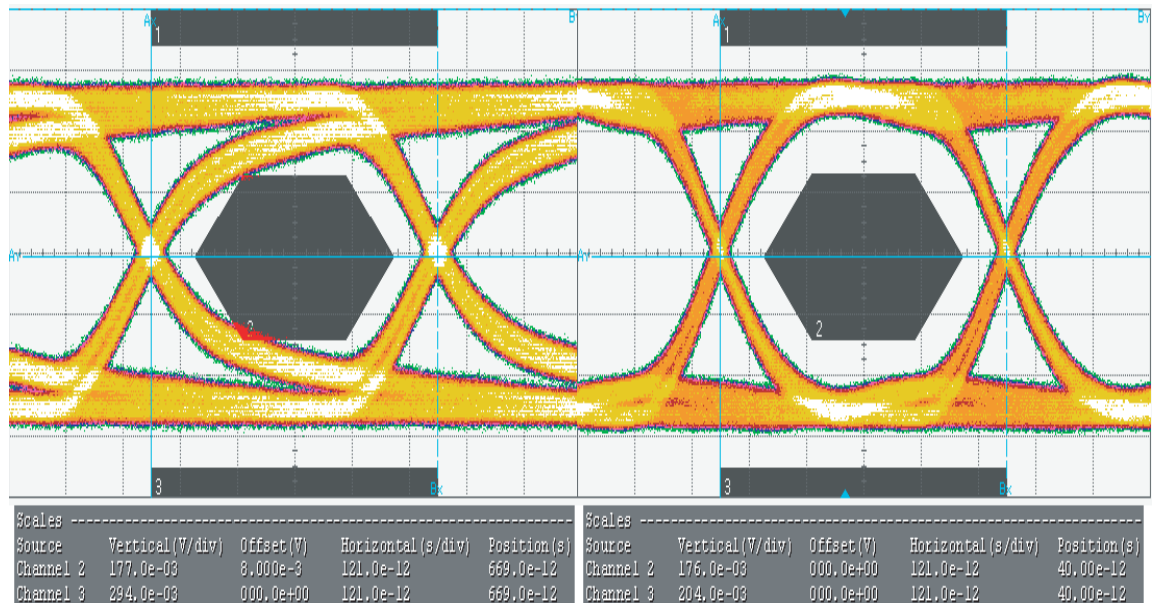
Ax
B
1
2
3
Bx
Ay

Ax
By
1
2
3
Bx
Ay

Scales ----------------------------------------------------------------

| Source | Vertical(V/div) | Offset(V) | Horizontal(s/div) | Position(s) |
|---|---|---|---|---|
| Channel 2 | 177.0e-03 | 8.000e-3 | 121.0e-12 | 669.0e-12 |
| Channel 3 | 294.0e-03 | 000.0e+00 | 121.0e-12 | 669.0e-12 |

Scales ----------------------------------------------------------------

| Source | Vertical(V/div) | Offset(V) | Horizontal(s/div) | Position(s) |
|---|---|---|---|---|
| Channel 2 | 176.0e-03 | 000.0e+00 | 121.0e-12 | 40.00e-12 |
| Channel 3 | 204.0e-03 | 000.0e+00 | 121.0e-12 | 40.00e-12 |